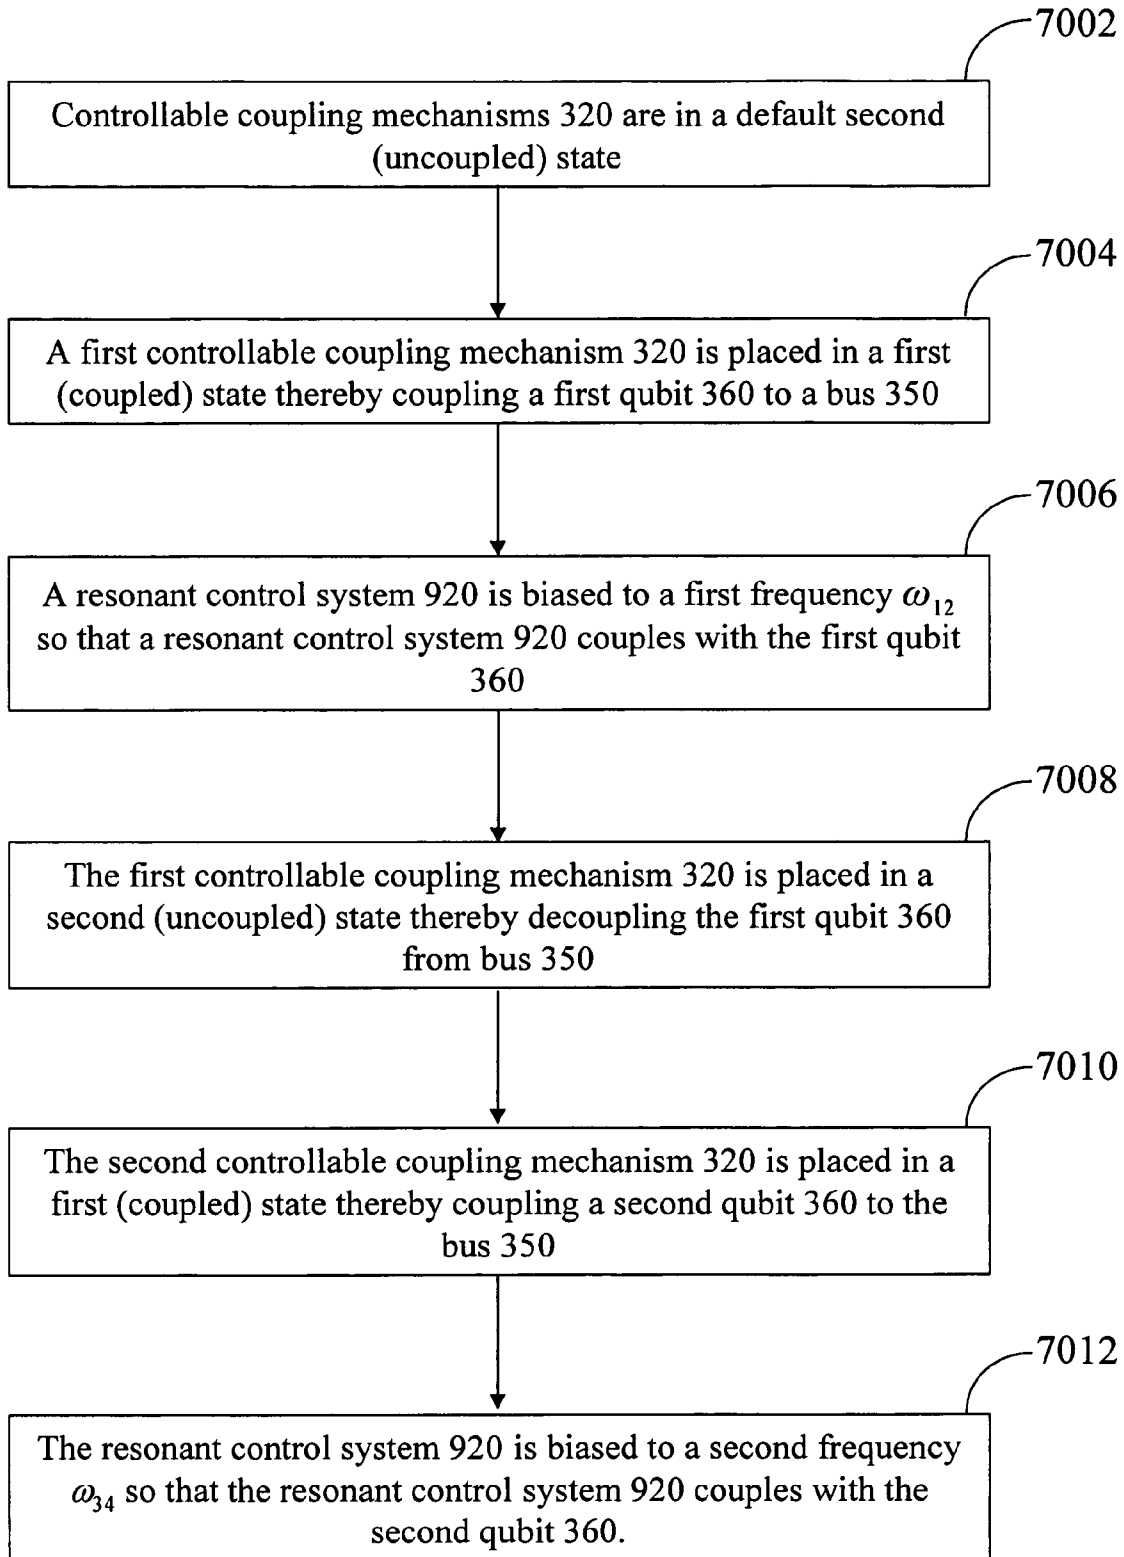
7002

Controllable coupling mechanisms 320 are in a default second (uncoupled) state

7004

A first controllable coupling mechanism 320 is placed in a first (coupled) state thereby coupling a first qubit 360 to a bus 350

7006

A resonant control system 920 is biased to a first frequency $\omega_{12}$ so that a resonant control system 920 couples with the first qubit 360

7008

The first controllable coupling mechanism 320 is placed in a second (uncoupled) state thereby decoupling the first qubit 360 from bus 350

7010

The second controllable coupling mechanism 320 is placed in a first (coupled) state thereby coupling a second qubit 360 to the bus 350

7012

The resonant control system 920 is biased to a second frequency $\omega_{34}$ so that the resonant control system 920 couples with the second qubit 360.